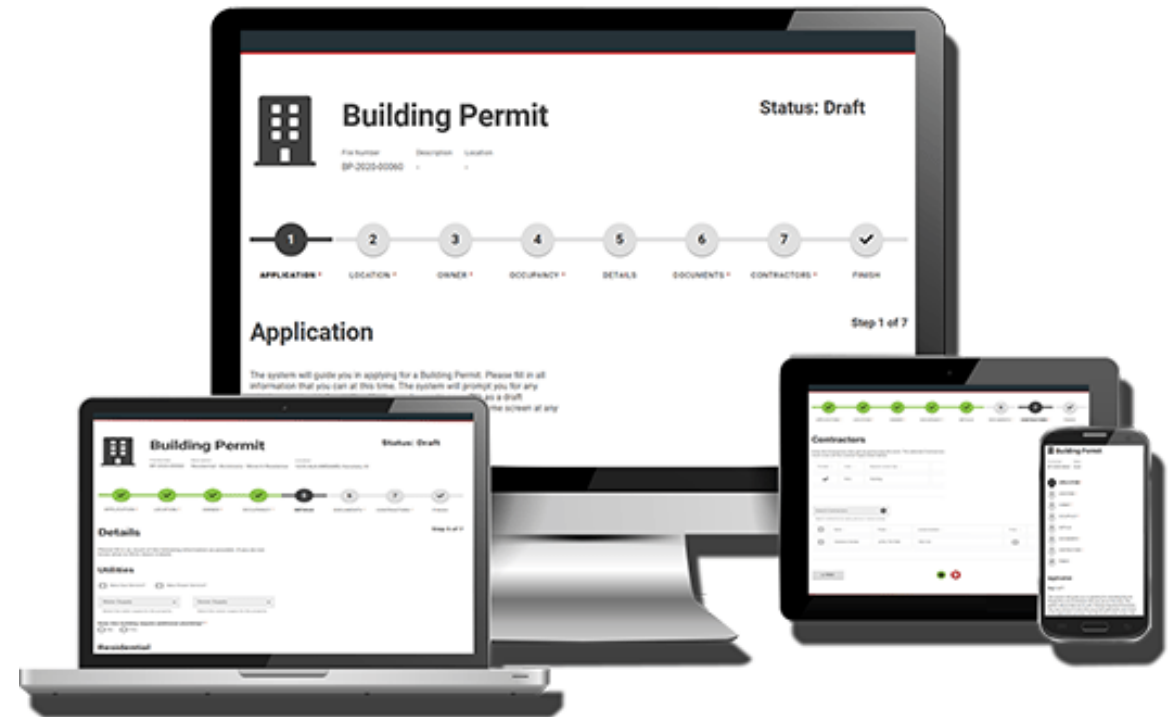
Building Permit

Status: Draft

File Number
BP-2020-00060

Description
-

Location
-

1 2 3 4 5 6 7

APPLICATION * LOCATION * OWNER * OCCUPANCY * DETAILS DOCUMENTS * CONTRACTORS * FINISH

Application

Step 1 of 7

The system will guide you in applying for a Building Permit. Please fill in all information that you can at this time. The system will prompt you for any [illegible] as a draft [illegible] screen at any

Building Permit

Status: Draft

DETAILS

Details

Step 5 of 7

Utilities

Residential

Contractors

Building Permit

Application